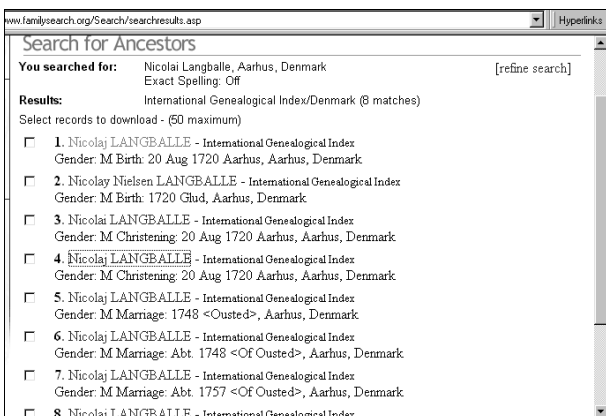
ww.familysearch.org/Search/searchresults.asp

Hyperlinks

Search for Ancestors

You searched for: Nicolai Langballe, Aarhus, Denmark
Exact Spelling: Off

[refine search]

Results: International Genealogical Index/Denmark (8 matches)

Select records to download - (50 maximum)

1. Nicolaj LANGBALLE - International Genealogical Index
Gender: M Birth: 20 Aug 1720 Aarhus, Aarhus, Denmark

2. Nicolay Nielsen LANGBALLE - International Genealogical Index
Gender: M Birth: 1720 Glud, Aarhus, Denmark

3. Nicolai LANGBALLE - International Genealogical Index
Gender: M Christening: 20 Aug 1720 Aarhus, Aarhus, Denmark

4. Nicolaj LANGBALLE - International Genealogical Index
Gender: M Christening: 20 Aug 1720 Aarhus, Aarhus, Denmark

5. Nicolaj LANGBALLE - International Genealogical Index
Gender: M Marriage: 1748 <Ousted>, Aarhus, Denmark

6. Nicolaj LANGBALLE - International Genealogical Index
Gender: M Marriage: Abt. 1748 <Of Ousted>, Aarhus, Denmark

7. Nicolaj LANGBALLE - International Genealogical Index
Gender: M Marriage: Abt. 1757 <Of Ousted>, Aarhus, Denmark

8. Nicolaj LANGBALLE - International Genealogical Index